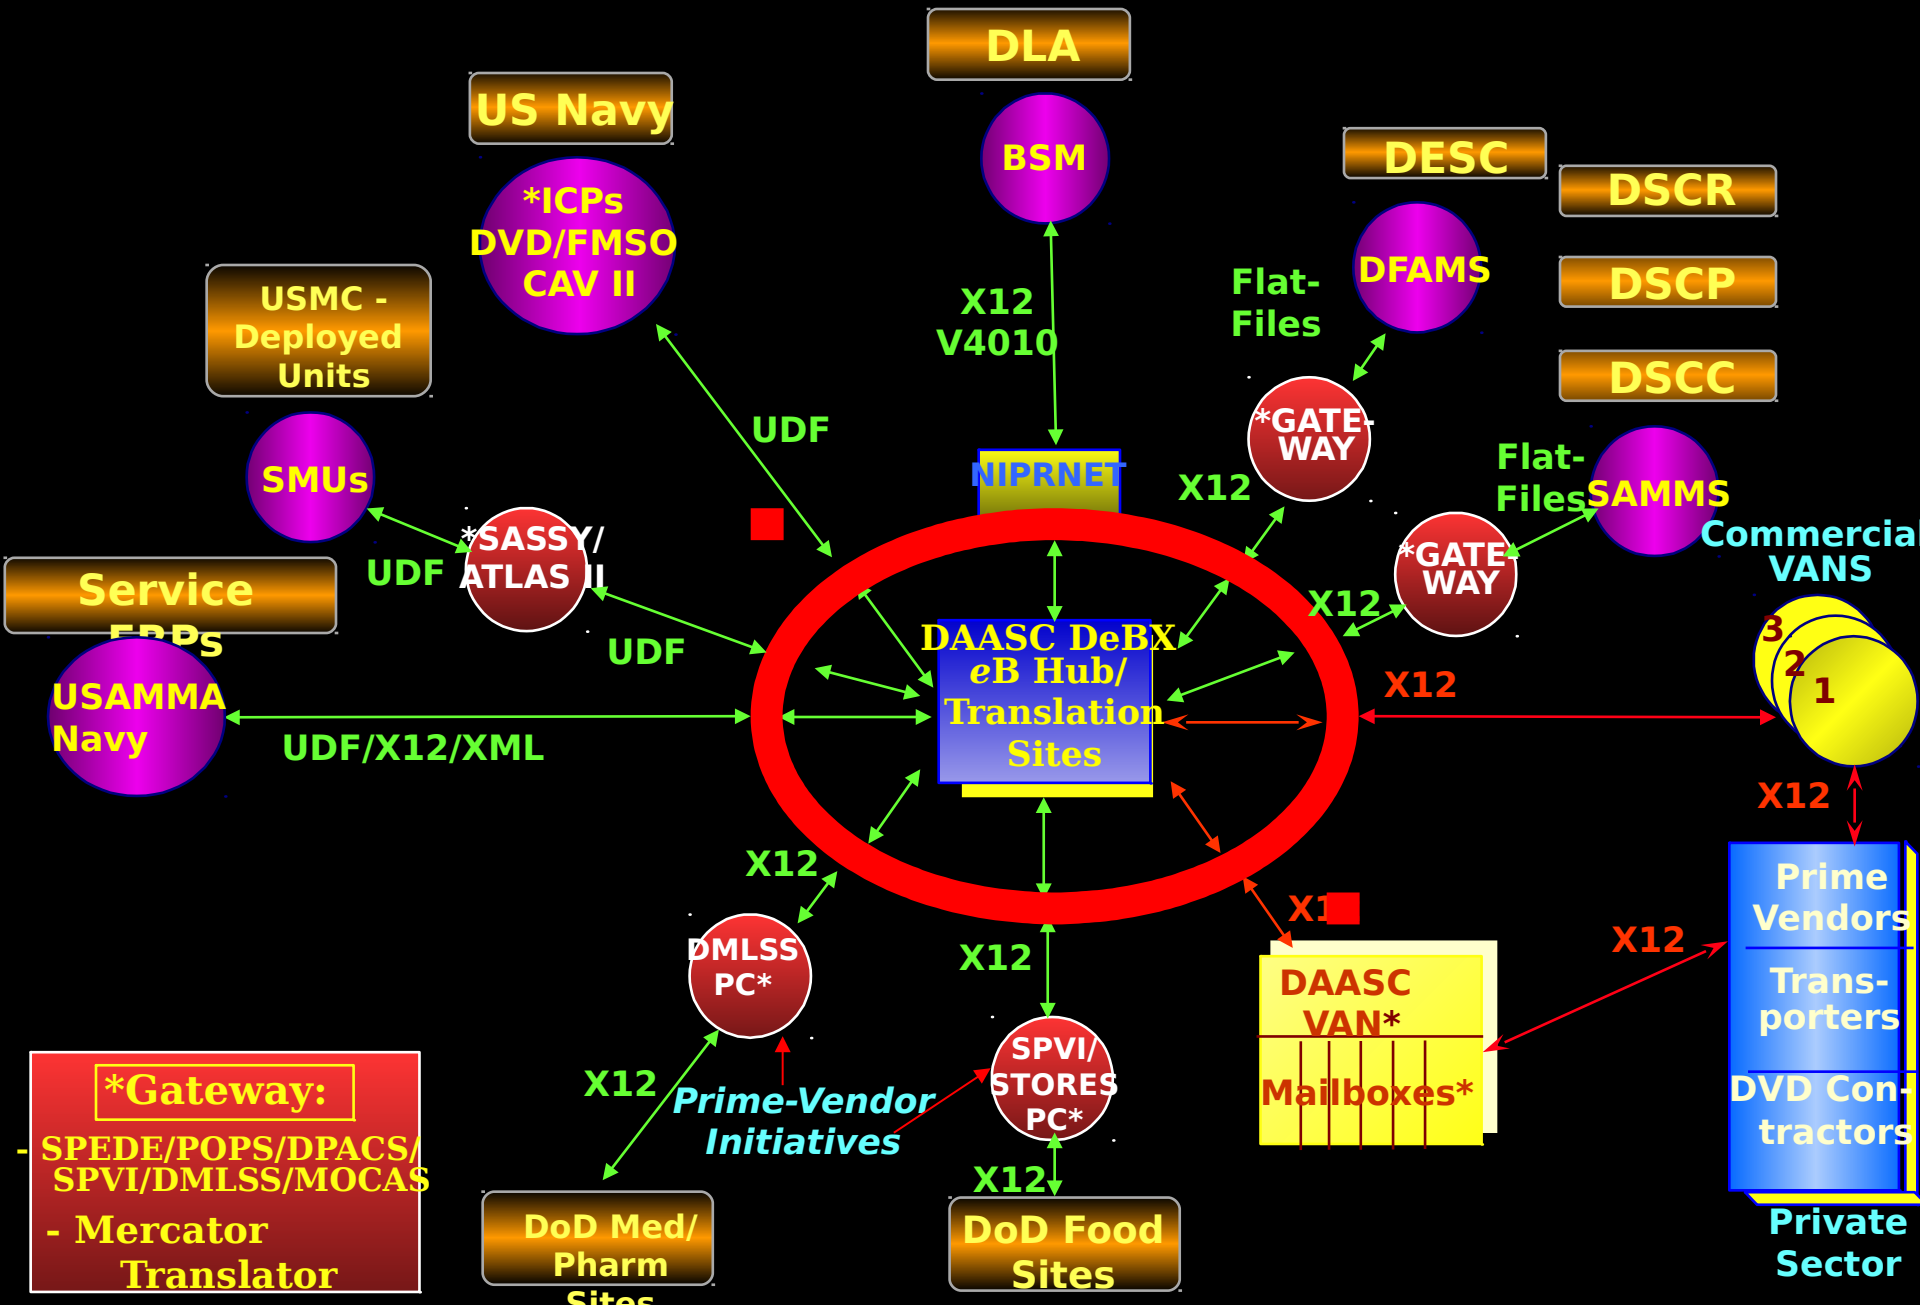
DLA

US Navy

*ICPs
DVD/FMSO
CAV II

BSM

DESC

DSCR

DFAMS

DSCP

DSCC

USMC - Deployed Units

SMUs

X12
V4010

Flat-Files

UDF

NIPRNET

*GATE-WAY

X12

Flat-Files

SAMMS

*SASSY/
ATLAS II

UDF

*GATE WAY

Commercial VANS

Service ERPs

UDF

X12

DAASC DeBX
eB Hub/
Translation
Sites

3
2
1

USAMMA
Navy

UDF/X12/XML

X12

X12

X12

X1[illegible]

Prime Vendors

DMLSS PC*

X12

DAASC VAN*

X12

Trans-porters

Mailboxes*

*Gateway:
- SPEDE/POPS/DPACS/
SPVI/DMLSS/MOCAS
- Mercator
Translator

X12

Prime-Vendor Initiatives

SPVI/
STORES
PC*

DVD Con-tractors

X12

DoD Med/
Pharm
Sites

DoD Food
Sites

Private Sector